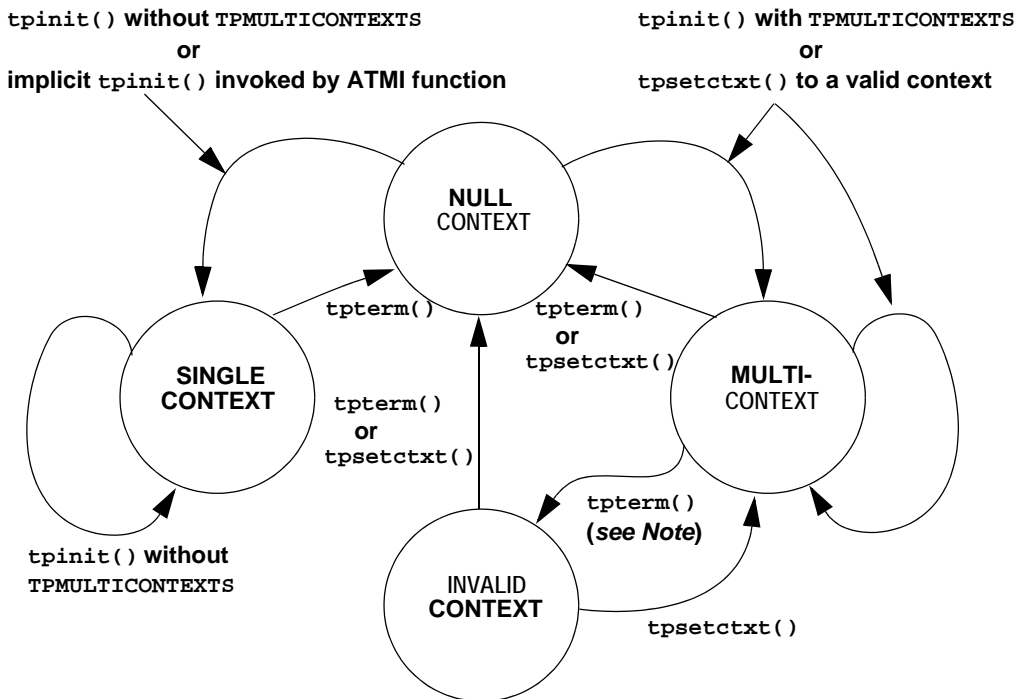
tpinit() without TPMULTICONTEXTS
or
implicit tpinit() invoked by ATMI function

tpinit() with TPMULTICONTEXTS
or
tpsetctxt() to a valid context

NULL
CONTEXT

tpterm()

tpterm()
or
tpsetctxt()

SINGLE
CONTEXT

MULTI-
CONTEXT

tpterm()
or
tpsetctxt()

tpterm()
(see Note)

tpinit() without
TPMULTICONTEXTS

INVALID
CONTEXT

tpsetctxt()